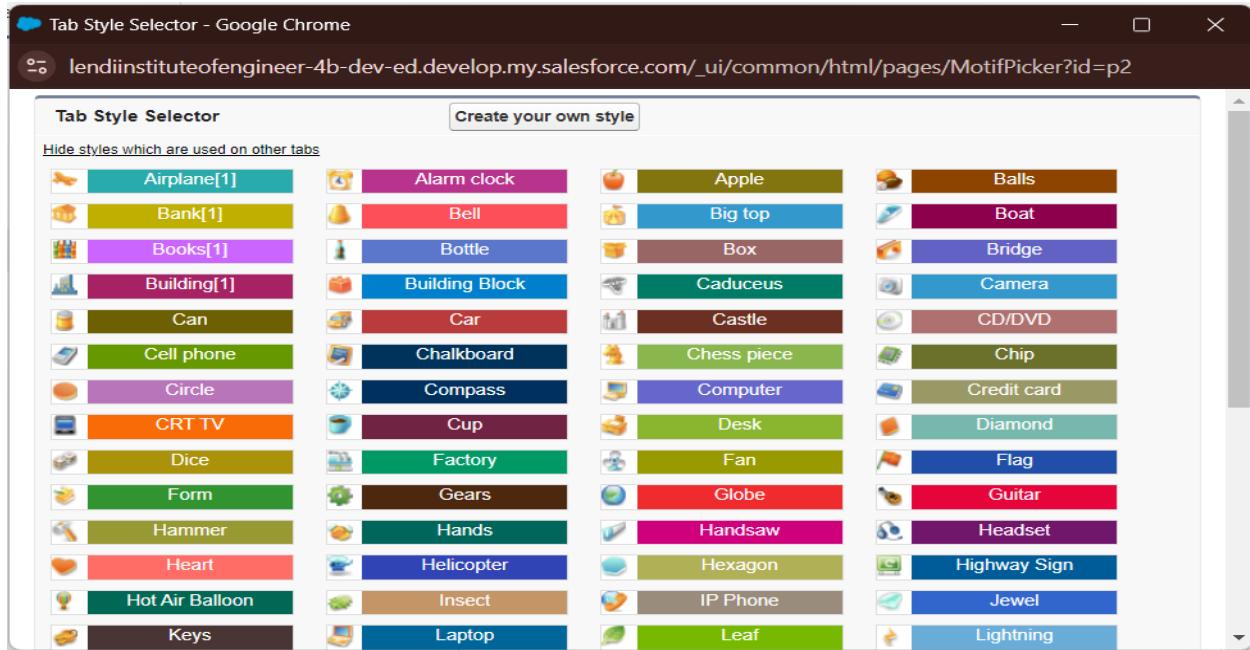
Tab Style Selector - Google Chrome

lendiinstituteofengineer-4b-dev-ed.develop.my.salesforce.com/_ui/common/html/pages/MotifPicker?id=p2

Tab Style Selector

Create your own style

Hide styles which are used on other tabs

| | | | |
|---|---|---|---|
| Airplane[1] | Alarm clock | Apple | Balls |
| Bank[1] | Bell | Big top | Boat |
| Books[1] | Bottle | Box | Bridge |
| Building[1] | Building Block | Caduceus | Camera |
| Can | Car | Castle | CD/DVD |
| Cell phone | Chalkboard | Chess piece | Chip |
| Circle | Compass | Computer | Credit card |
| CRT TV | Cup | Desk | Diamond |
| Dice | Factory | Fan | Flag |
| Form | Gears | Globe | Guitar |
| Hammer | Hands | Handsaw | Headset |
| Heart | Helicopter | Hexagon | Highway Sign |
| Hot Air Balloon | Insect | IP Phone | Jewel |
| Keys | Laptop | Leaf | Lightning |